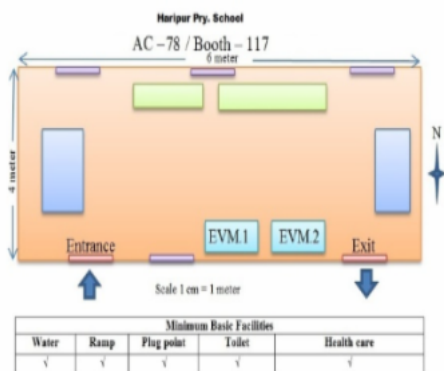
Haripur Pry. School

AC – 78 / Booth – 117

6 meter

4 meter

N

EVM.1

EVM.2

Entrance

Exit

Scale 1 cm = 1 meter

| Minimum Basic Facilities | | | | |
|---|---|---|---|---|
| Water | Ramp | Plug point | Toilet | Health care |
| √ | √ | √ | √ | √ |